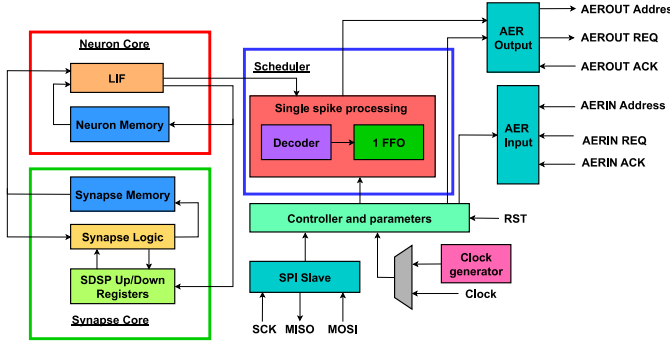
Neuron Core

LIF

Neuron Memory

Synapse Memory

Synapse Logic

SDSP Up/Down Registers

Synapse Core

Scheduler

Single spike processing

Decoder

1 FFO

Controller and parameters

SPI Slave

SCK

MISO

MOSI

AER Output

AER Input

AEROUT Address

AEROUT REQ

AEROUT ACK

AERIN Address

AERIN REQ

AERIN ACK

RST

Clock generator

Clock